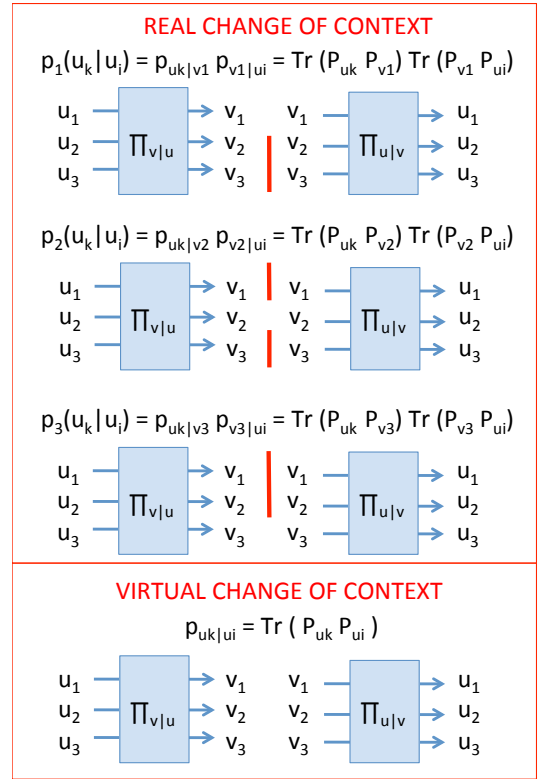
REAL CHANGE OF CONTEXT

$p_1(u_k|u_i) = p_{uk|v1}\, p_{v1|ui} = Tr\,(P_{uk}\; P_{v1})\; Tr\,(P_{v1}\; P_{ui})$

$u_1$ $u_2$ $u_3$ $\Pi_{v|u}$ $v_1$ $v_2$ $v_3$ $v_1$ $v_2$ $v_3$ $\Pi_{u|v}$ $u_1$ $u_2$ $u_3$

$p_2(u_k|u_i) = p_{uk|v2}\, p_{v2|ui} = Tr\,(P_{uk}\; P_{v2})\; Tr\,(P_{v2}\; P_{ui})$

$u_1$ $u_2$ $u_3$ $\Pi_{v|u}$ $v_1$ $v_2$ $v_3$ $v_1$ $v_2$ $v_3$ $\Pi_{u|v}$ $u_1$ $u_2$ $u_3$

$p_3(u_k|u_i) = p_{uk|v3}\, p_{v3|ui} = Tr\,(P_{uk}\; P_{v3})\; Tr\,(P_{v3}\; P_{ui})$

$u_1$ $u_2$ $u_3$ $\Pi_{v|u}$ $v_1$ $v_2$ $v_3$ $v_1$ $v_2$ $v_3$ $\Pi_{u|v}$ $u_1$ $u_2$ $u_3$

VIRTUAL CHANGE OF CONTEXT

$p_{uk|ui} = Tr\,(\; P_{uk}\; P_{ui}\;)$

$u_1$ $u_2$ $u_3$ $\Pi_{v|u}$ $v_1$ $v_2$ $v_3$ $v_1$ $v_2$ $v_3$ $\Pi_{u|v}$ $u_1$ $u_2$ $u_3$